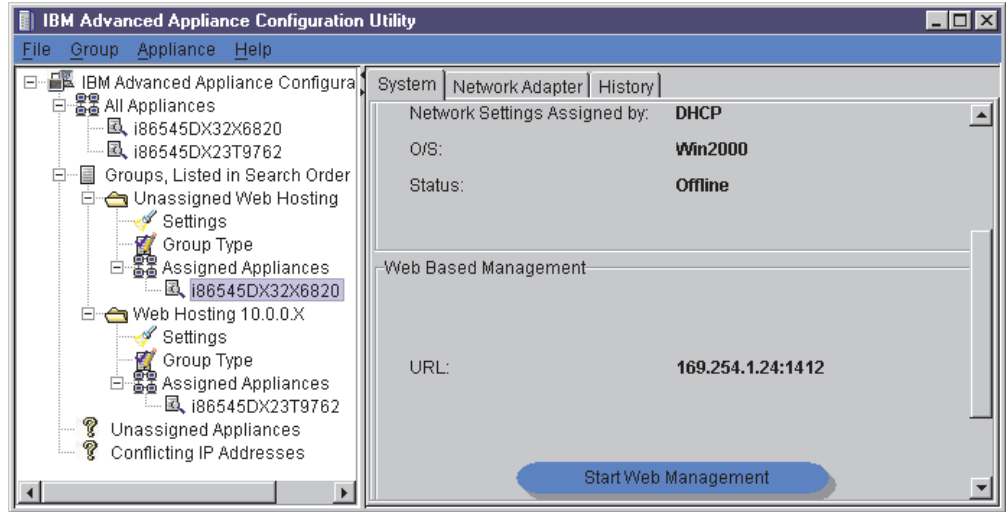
IBM Advanced Appliance Configuration Utility

File Group Appliance Help

IBM Advanced Appliance Configura
All Appliances
i86545DX32X6820
i86545DX23T9762
Groups, Listed in Search Order
Unassigned Web Hosting
Settings
Group Type
Assigned Appliances
i86545DX32X6820
Web Hosting 10.0.0.X
Settings
Group Type
Assigned Appliances
i86545DX23T9762
Unassigned Appliances
Conflicting IP Addresses

System | Network Adapter | History

Network Settings Assigned by: DHCP
O/S: Win2000
Status: Offline

Web Based Management

URL: 169.254.1.24:1412

Start Web Management